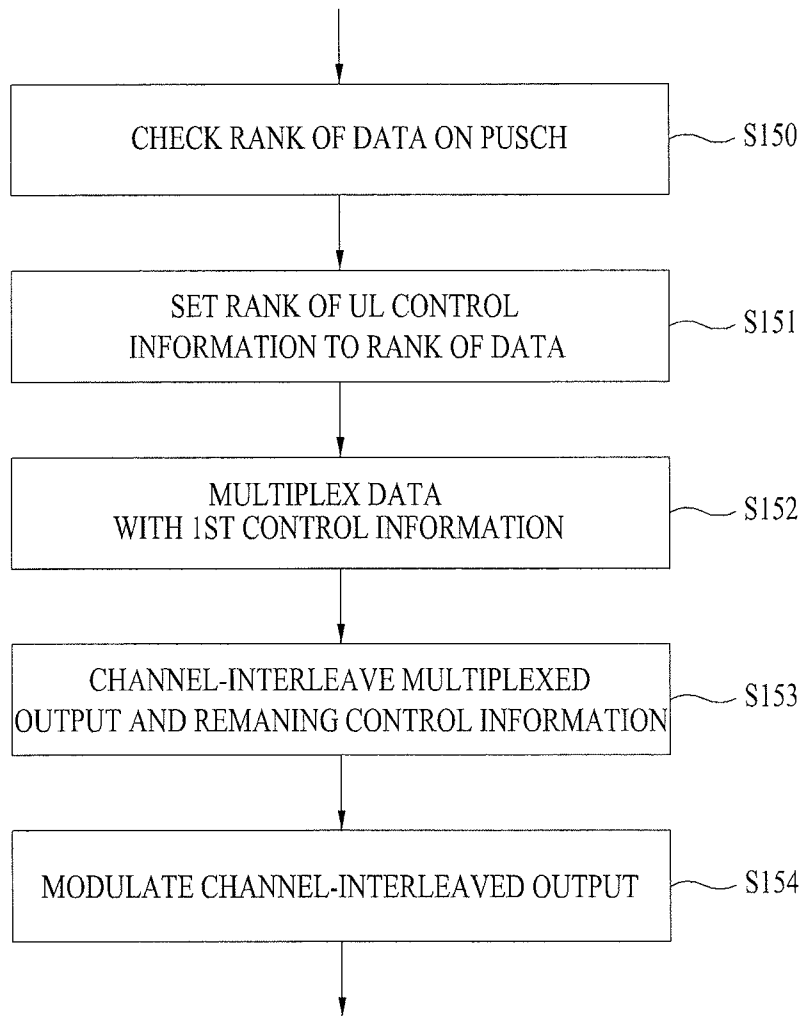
CHECK RANK OF DATA ON PUSCH

S150

SET RANK OF UL CONTROL INFORMATION TO RANK OF DATA

S151

MULTIPLEX DATA WITH 1ST CONTROL INFORMATION

S152

CHANNEL-INTERLEAVE MULTIPLEXED OUTPUT AND REMANING CONTROL INFORMATION

S153

MODULATE CHANNEL-INTERLEAVED OUTPUT

S154